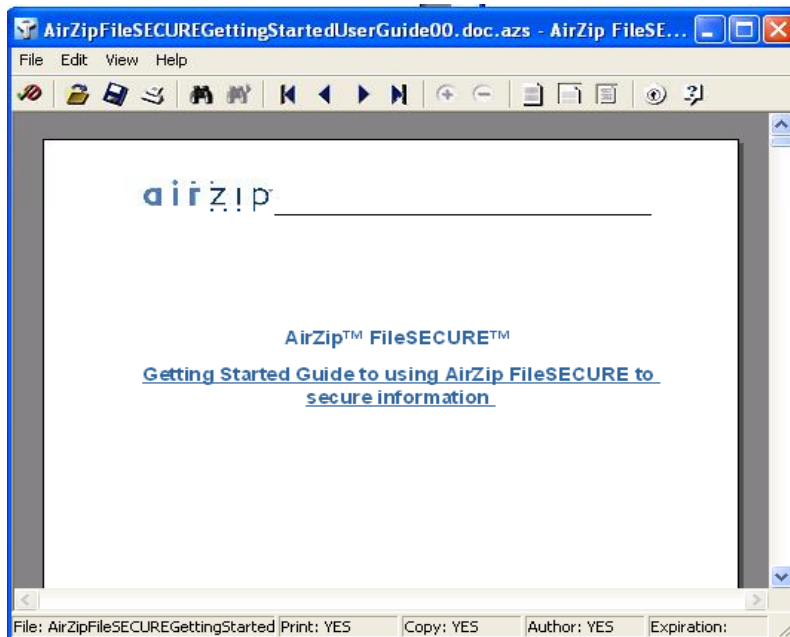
AirZipFileSECUREGettingStartedUserGuide00.doc.azs - AirZip FileSE...

File Edit View Help

airzip

AirZip™ FileSECURE™

Getting Started Guide to using AirZip FileSECURE to secure information

File: AirZipFileSECUREGettingStarted Print: YES Copy: YES Author: YES Expiration: